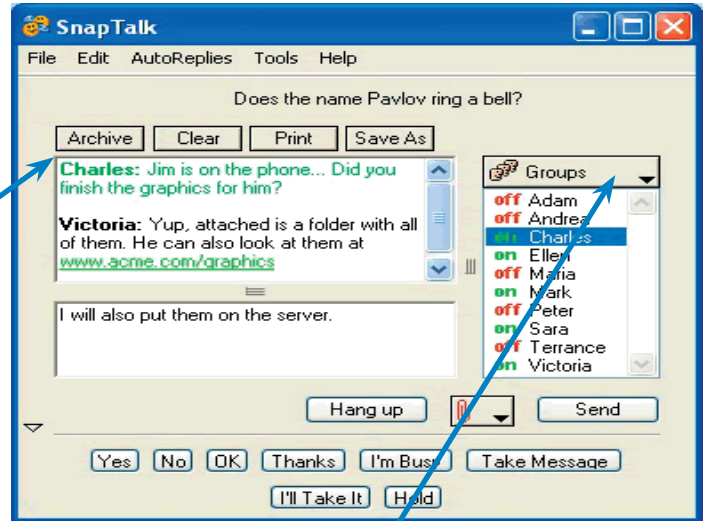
SnapTalk

File Edit AutoReplies Tools Help

Does the name Pavlov ring a bell?

Archive Clear Print Save As

Charles: Jim is on the phone... Did you finish the graphics for him?

Victoria: Yup, attached is a folder with all of them. He can also look at them at www.acme.com/graphics

I will also put them on the server.

Groups

off Adam
off Andrea
on Charles
on Ellen
off Maria
on Mark
off Peter
on Sara
off Terrance
on Victoria

Hang up Send

Yes No OK Thanks I'm Busy Take Message

I'll Take It Hold